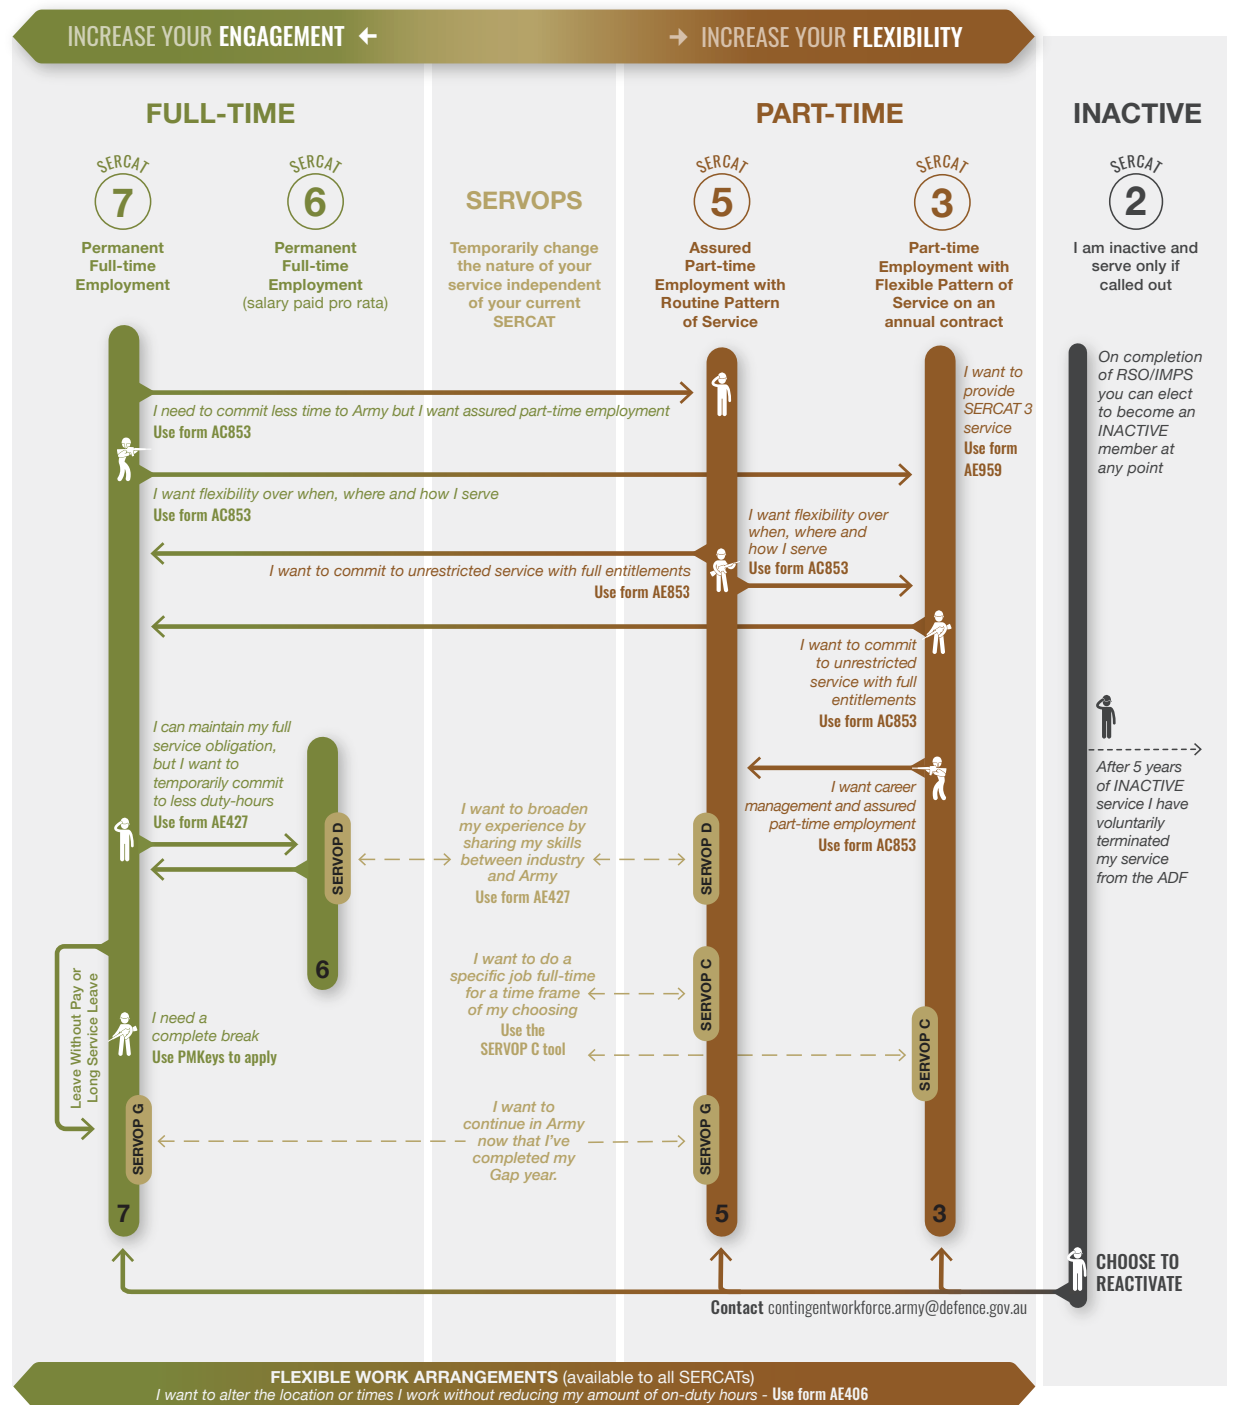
INCREASE YOUR ENGAGEMENT ←

→ INCREASE YOUR FLEXIBILITY

FULL-TIME

SERCAT 7
Permanent Full-time Employment

SERCAT 6
Permanent Full-time Employment (salary paid pro rata)

SERVOPS
Temporarily change the nature of your service independent of your current SERCAT

PART-TIME

SERCAT 5
Assured Part-time Employment with Routine Pattern of Service

SERCAT 3
Part-time Employment with Flexible Pattern of Service on an annual contract

INACTIVE

SERCAT 2
I am inactive and serve only if called out

I need to commit less time to Army but I want assured part-time employment
Use form AC853

I want flexibility over when, where and how I serve
Use form AC853

I want to provide SERCAT 3 service
Use form AE959

On completion of RSO/IMPS you can elect to become an INACTIVE member at any point

I want flexibility over when, where and how I serve
Use form AC853

I want to commit to unrestricted service with full entitlements
Use form AE853

I want to commit to unrestricted service with full entitlements
Use form AC853

I can maintain my full service obligation, but I want to temporarily commit to less duty-hours
Use form AE427

I want career management and assured part-time employment
Use form AC853

After 5 years of INACTIVE service I have voluntarily terminated my service from the ADF

SERVOP D

I want to broaden my experience by sharing my skills between industry and Army
Use form AE427

SERVOP D

6

I want to do a specific job full-time for a time frame of my choosing
Use the SERVOP C tool

SERVOP C

SERVOP C

Leave Without Pay or Long Service Leave

I need a complete break
Use PMKeys to apply

SERVOP G

I want to continue in Army now that I've completed my Gap year.

SERVOP G

7

5

3

CHOOSE TO REACTIVATE

Contact contingentworkforce.army@defence.gov.au

FLEXIBLE WORK ARRANGEMENTS (available to all SERCATs)
I want to alter the location or times I work without reducing my amount of on-duty hours - Use form AE406